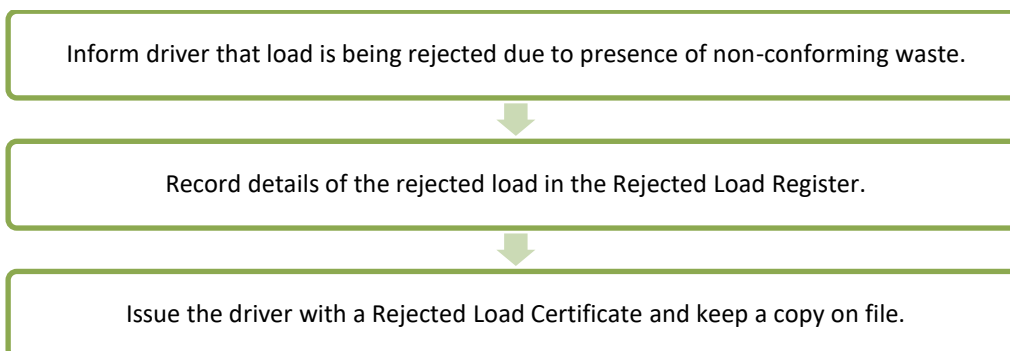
Inform driver that load is being rejected due to presence of non-conforming waste.

Record details of the rejected load in the Rejected Load Register.

Issue the driver with a Rejected Load Certificate and keep a copy on file.